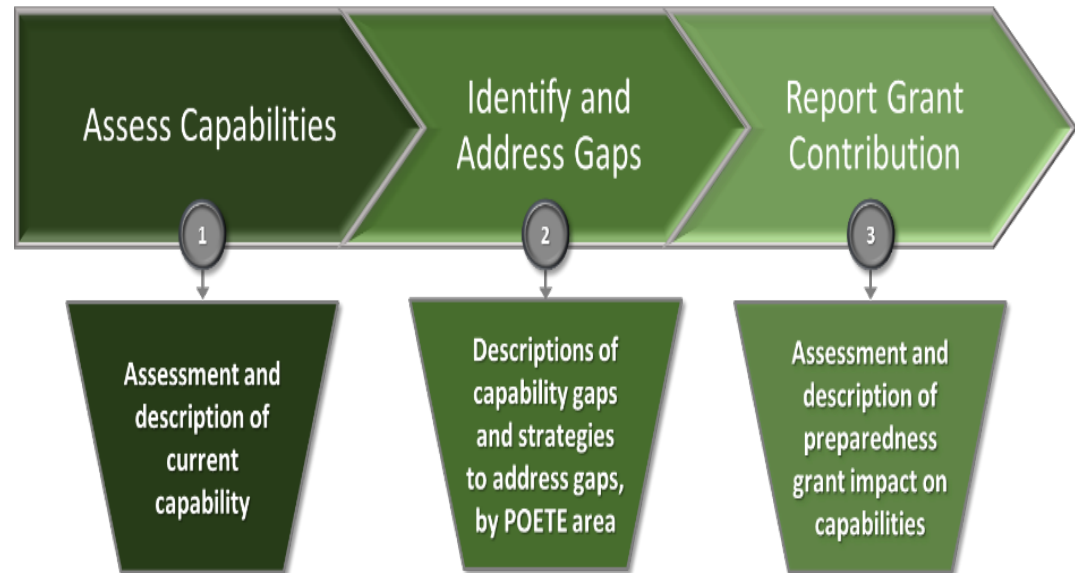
Assess Capabilities

1

Identify and Address Gaps

2

Report Grant Contribution

3

Assessment and description of current capability

Descriptions of capability gaps and strategies to address gaps, by POETE area

Assessment and description of preparedness grant impact on capabilities